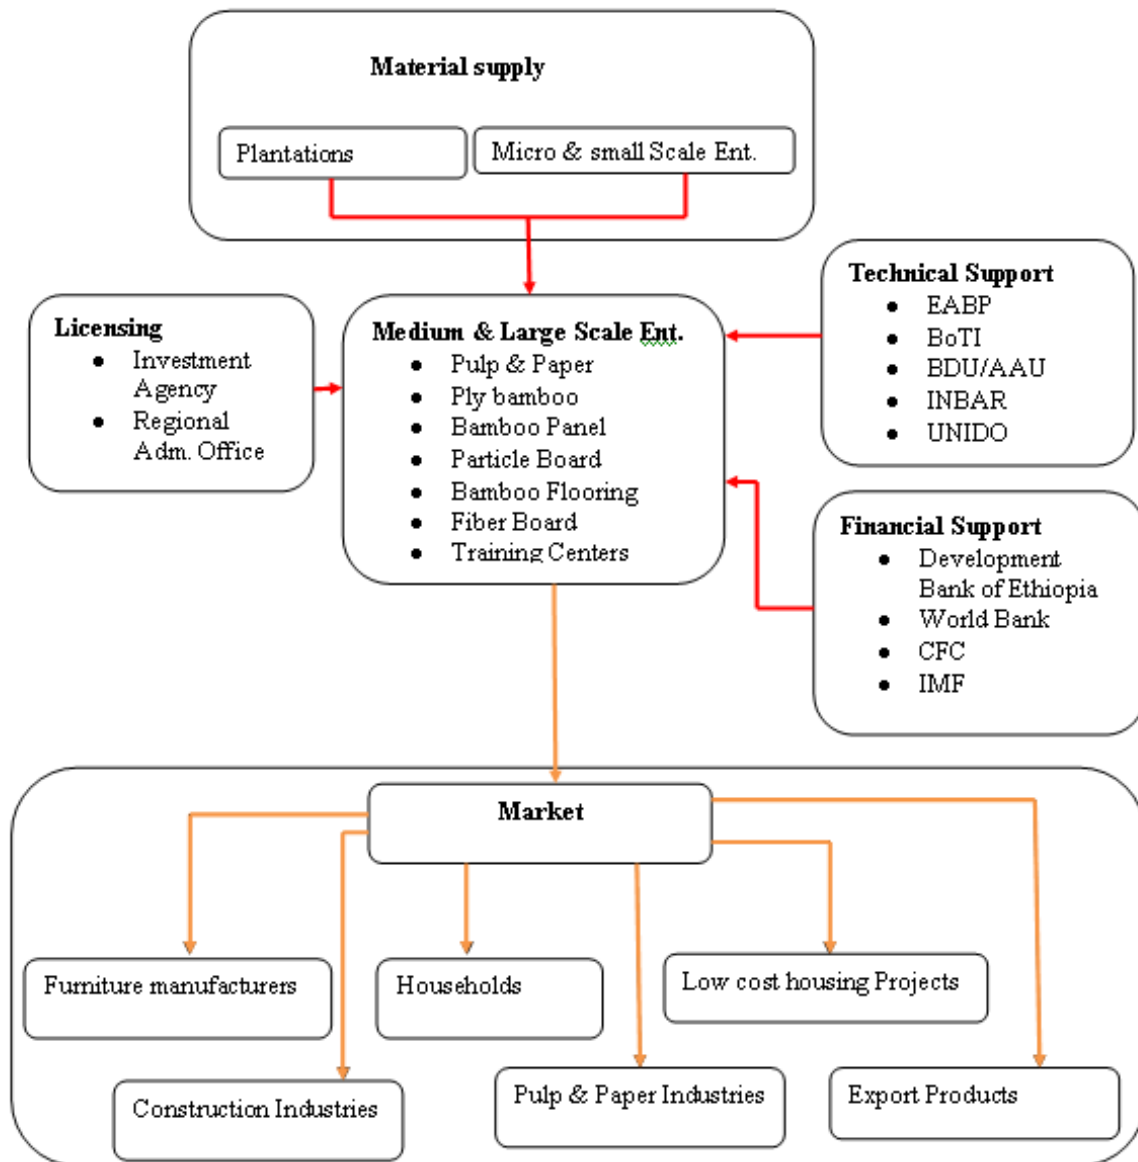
Material supply

Plantations

Micro & small Scale Ent.

Technical Support
- EABP
- BoTI
- BDU/AAU
- INBAR
- UNIDO

Licensing
- Investment Agency
- Regional Adm. Office

Medium & Large Scale Ent.
- Pulp & Paper
- Ply bamboo
- Bamboo Panel
- Particle Board
- Bamboo Flooring
- Fiber Board
- Training Centers

Financial Support
- Development Bank of Ethiopia
- World Bank
- CFC
- IMF

Market

Furniture manufacturers

Households

Low cost housing Projects

Construction Industries

Pulp & Paper Industries

Export Products